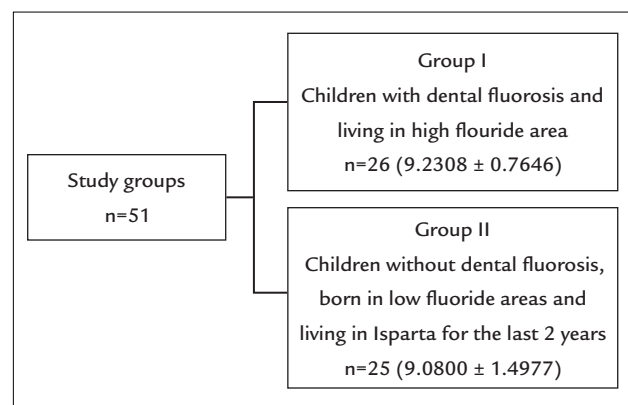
Study groups
n=51

Group I
Children with dental fluorosis and living in high flouride area
n=26 (9.2308 ± 0.7646)

Group II
Children without dental fluorosis, born in low fluoride areas and living in Isparta for the last 2 years
n=25 (9.0800 ± 1.4977)